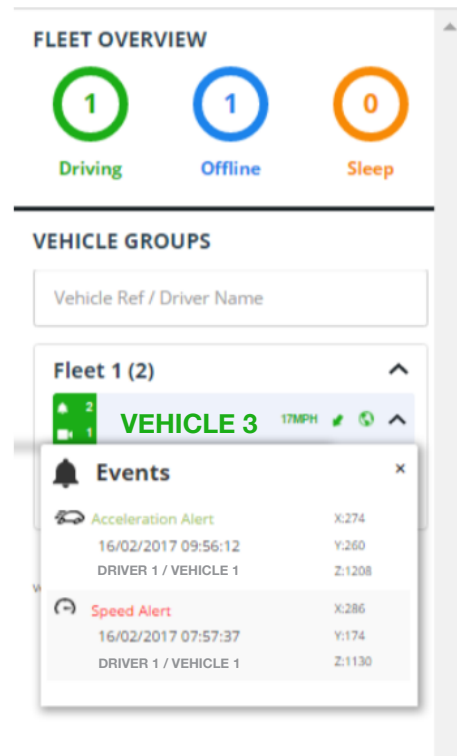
FLEET OVERVIEW

1
Driving

1
Offline

0
Sleep

VEHICLE GROUPS

Vehicle Ref / Driver Name

Fleet 1 (2)

2
1
VEHICLE 3
17MPH

Events
×

Acceleration Alert
16/02/2017 09:56:12
DRIVER 1 / VEHICLE 1
X:274
Y:260
Z:1208

Speed Alert
16/02/2017 07:57:37
DRIVER 1 / VEHICLE 1
X:286
Y:174
Z:1130